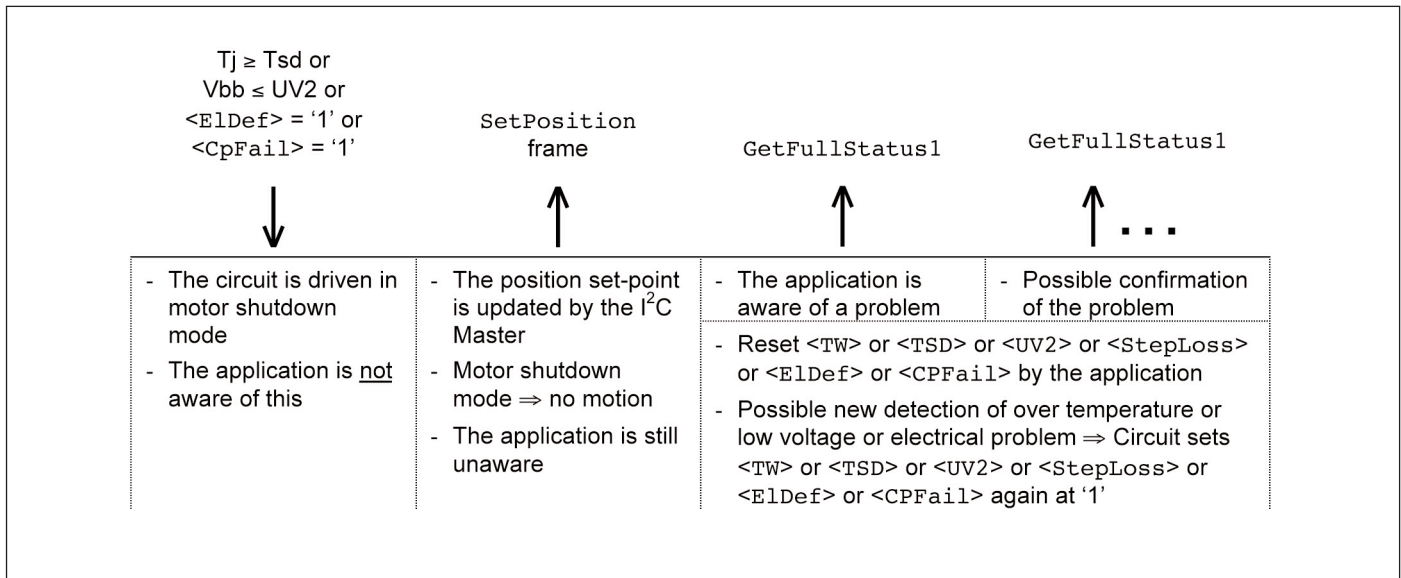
Tj ≥ Tsd or
Vbb ≤ UV2 or
<ElDef> = ‘1’ or
<CpFail> = ‘1’

SetPosition
frame

GetFullStatus1

GetFullStatus1

...

- The circuit is driven in motor shutdown mode
- The application is not aware of this

- The position set-point is updated by the I$^2$C Master
- Motor shutdown mode ⇒ no motion
- The application is still unaware

- The application is aware of a problem

- Possible confirmation of the problem

- Reset <TW> or <TSD> or <UV2> or <StepLoss> or <ElDef> or <CPFail> by the application
- Possible new detection of over temperature or low voltage or electrical problem ⇒ Circuit sets <TW> or <TSD> or <UV2> or <StepLoss> or <ElDef> or <CPFail> again at ‘1’